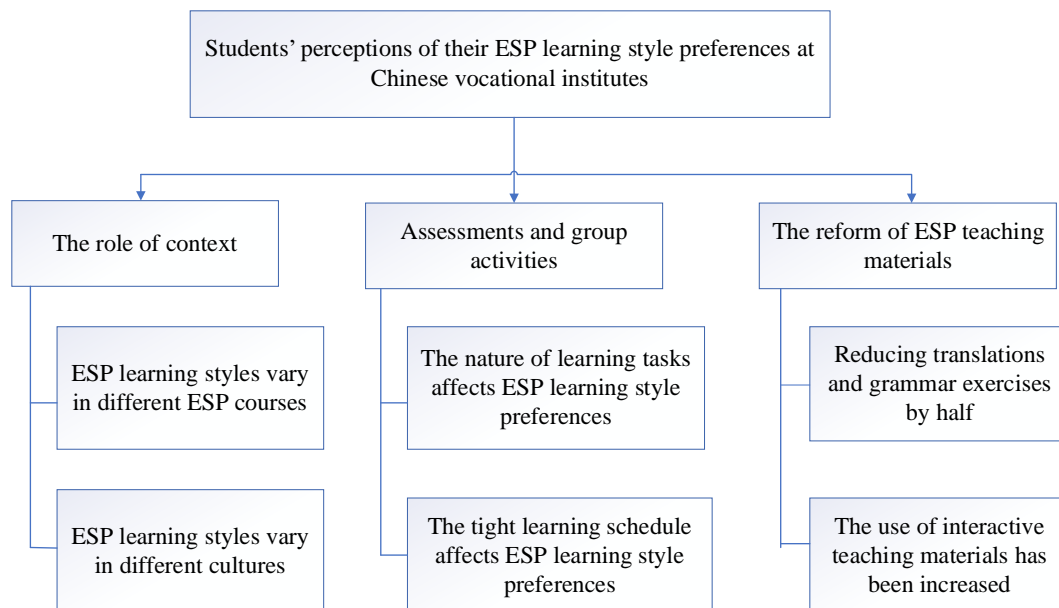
Students' perceptions of their ESP learning style preferences at Chinese vocational institutes

The role of context

ESP learning styles vary in different ESP courses

ESP learning styles vary in different cultures

Assessments and group activities

The nature of learning tasks affects ESP learning style preferences

The tight learning schedule affects ESP learning style preferences

The reform of ESP teaching materials

Reducing translations and grammar exercises by half

The use of interactive teaching materials has been increased